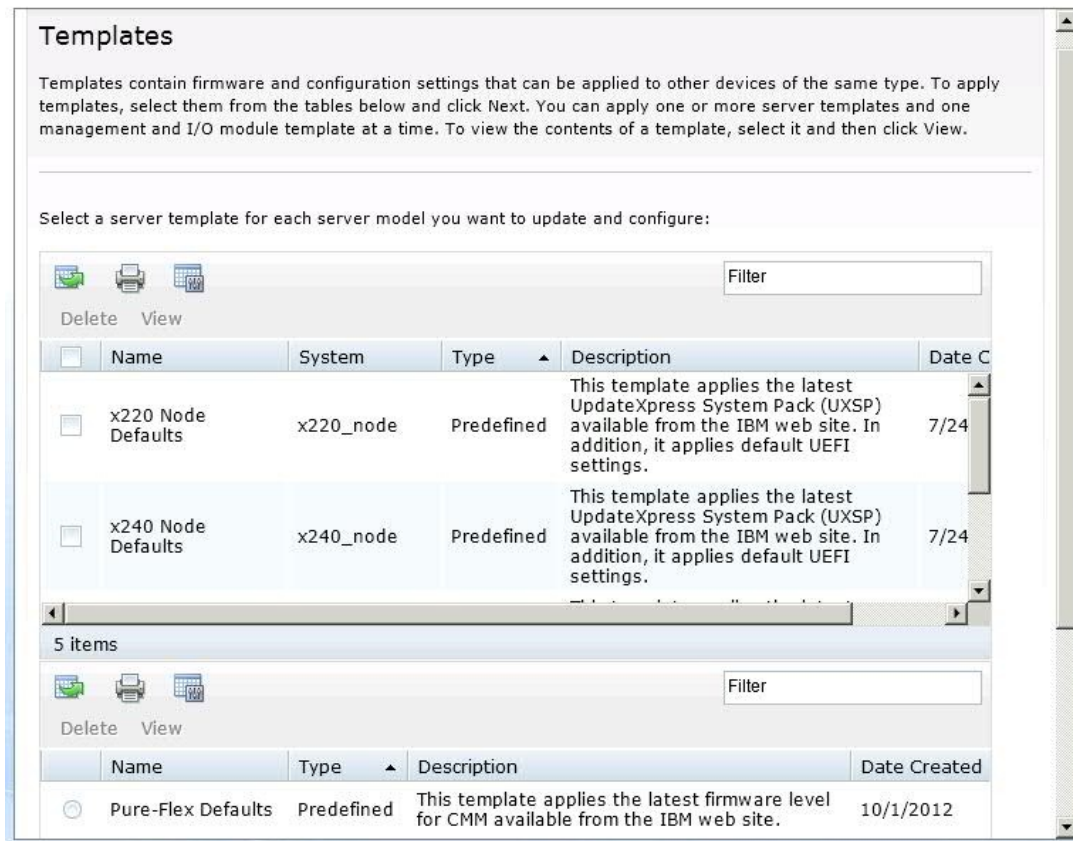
Templates

Templates contain firmware and configuration settings that can be applied to other devices of the same type. To apply templates, select them from the tables below and click Next. You can apply one or more server templates and one management and I/O module template at a time. To view the contents of a template, select it and then click View.

Select a server template for each server model you want to update and configure:

Filter

Delete View

| | Name | System | Type | Description | Date C |
|---|---|---|---|---|---|
| | x220 Node Defaults | x220_node | Predefined | This template applies the latest UpdateXpress System Pack (UXSP) available from the IBM web site. In addition, it applies default UEFI settings. | 7/24 |
| | x240 Node Defaults | x240_node | Predefined | This template applies the latest UpdateXpress System Pack (UXSP) available from the IBM web site. In addition, it applies default UEFI settings. | 7/24 |

5 items

Filter

Delete View

| | Name | Type | Description | Date Created |
|---|---|---|---|---|
| | Pure-Flex Defaults | Predefined | This template applies the latest firmware level for CMM available from the IBM web site. | 10/1/2012 |